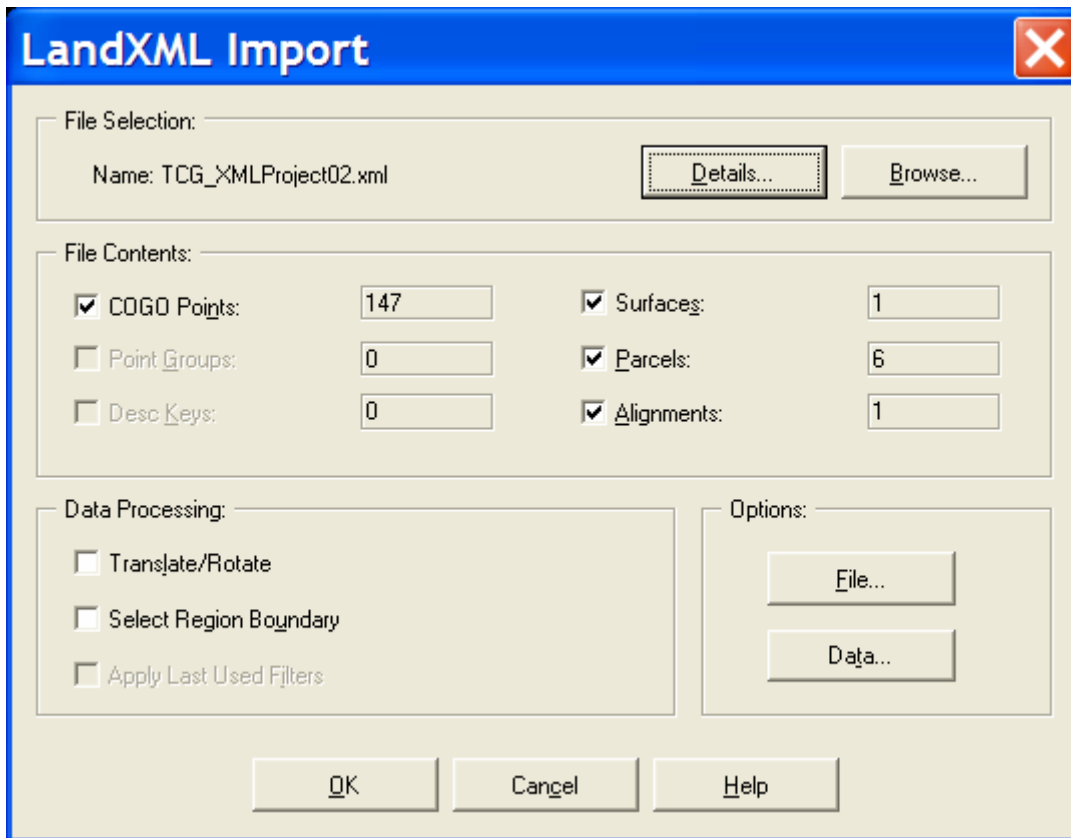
LandXML Import

File Selection:

Name: TCG_XMLProject02.xml

Details...

Browse...

File Contents:

COGO Points: 147

Point Groups: 0

Desc Keys: 0

Surfaces: 1

Parcels: 6

Alignments: 1

Data Processing:

Translate/Rotate

Select Region Boundary

Apply Last Used Filters

Options:

File...

Data...

OK

Cancel

Help